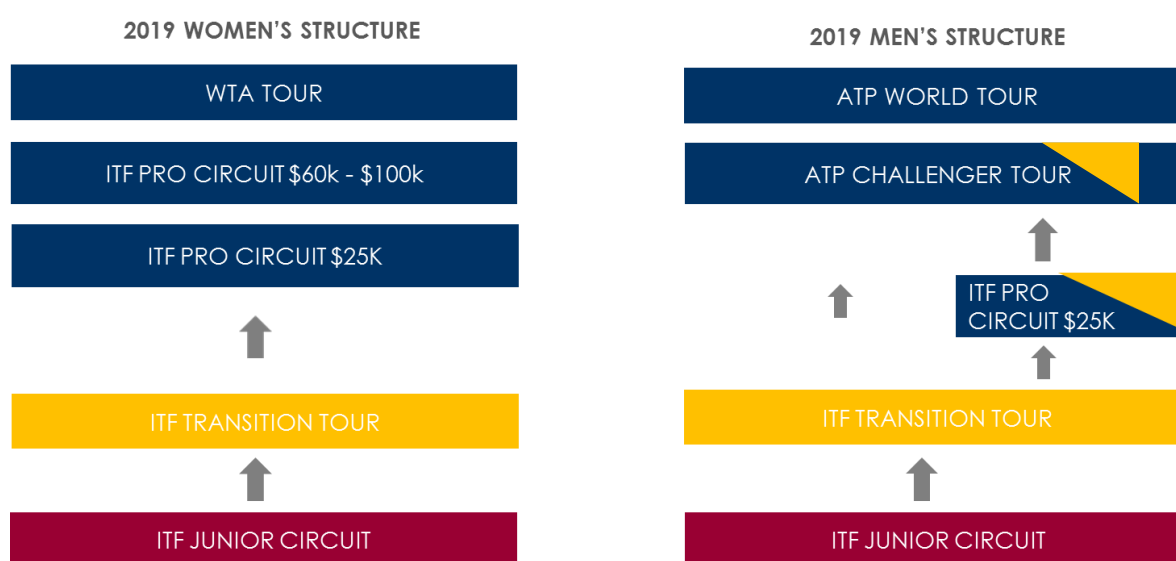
2019 WOMEN'S STRUCTURE

WTA TOUR

ITF PRO CIRCUIT \$60k - \$100k

ITF PRO CIRCUIT \$25K

ITF TRANSITION TOUR

ITF JUNIOR CIRCUIT

2019 MEN'S STRUCTURE

ATP WORLD TOUR

ATP CHALLENGER TOUR

ITF PRO CIRCUIT \$25K

ITF TRANSITION TOUR

ITF JUNIOR CIRCUIT